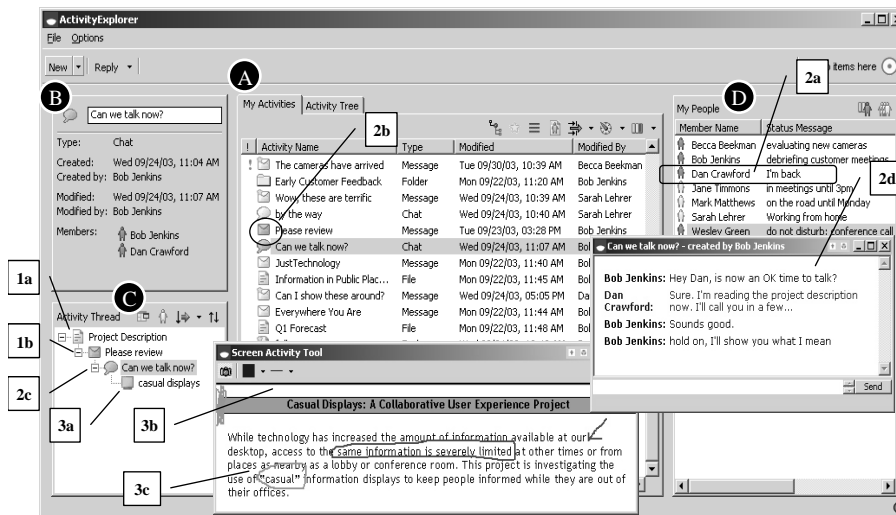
ActivityExplorer

File Options

New Reply

items here

A

My Activities | Activity Tree

B

Can we talk now?

Type: Chat

Created: Wed 09/24/03, 11:04 AM
Created by: Bob Jenkins

Modified: Wed 09/24/03, 11:07 AM
Modified by: Bob Jenkins

Members: Bob Jenkins
Dan Crawford

2b

| ! | Activity Name | Type | Modified | Modified By |
|---|---|---|---|---|
| ! | The cameras have arrived | Message | Tue 09/30/03, 10:39 AM | Becca Beekman |
| | Early Customer Feedback | Folder | Mon 09/22/03, 11:20 AM | Bob Jenkins |
| | Wow, these are terrific | Message | Wed 09/24/03, 10:39 AM | Sarah Lehrer |
| | by the way | Chat | Wed 09/24/03, 10:40 AM | Sarah Lehrer |
| | Please review | Message | Tue 09/23/03, 03:28 PM | Bob Jenkins |
| | Can we talk now? | Chat | Wed 09/24/03, 11:07 AM | Bob Jenkins |
| | JustTechnology | Message | Mon 09/22/03, 11:40 AM | Bob Jenkins |
| | Information in Public Plac... | File | Mon 09/22/03, 11:45 AM | Dan |
| | Can I show these around? | Message | Wed 09/24/03, 05:05 PM | Dan |
| | Everywhere You Are | Message | Mon 09/22/03, 11:44 AM | Bob |
| | Q1 Forecast | File | Mon 09/22/03, 11:48 AM | Bob |

D

2a

My People

| Member Name | Status Message |
|---|---|
| Becca Beekman | evaluating new cameras |
| Bob Jenkins | debriefing customer meetings |
| Dan Crawford | I'm back |
| Jane Timmons | in meetings until 3pm |
| Mark Matthews | on the road until Monday |
| Sarah Lehrer | Working from home |
| Wesley Green | do not disturb: conference call |

2d

Can we talk now? - created by Bob Jenkins

Bob Jenkins: Hey Dan, is now an OK time to talk?
Dan Crawford: Sure. I'm reading the project description now. I'll call you in a few...
Bob Jenkins: Sounds good.
Bob Jenkins: hold on, I'll show you what I mean

Send

1a

C

Activity Thread

1b

Project Description
Please review
Can we talk now?
casual displays

2c

3a

Screen Activity Tool

3b

Casual Displays: A Collaborative User Experience Project

While technology has increased the amount of information available at our desktop, access to the same information is severely limited at other times or from places as nearby as a lobby or conference room. This project is investigating the use of "casual" information displays to keep people informed while they are out of their offices.

3c